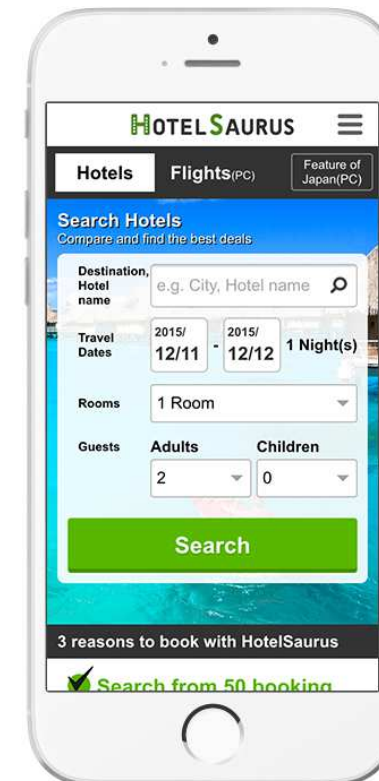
HOTELSAURUS

Hotels

Flights(PC)

Feature of Japan(PC)

Search Hotels

Compare and find the best deals

Destination, Hotel name

e.g. City, Hotel name

Travel Dates

2015/ 12/11

-

2015/ 12/12

1 Night(s)

Rooms

1 Room

Guests

Adults

2

Children

0

Search

3 reasons to book with HotelSaurus

Search from 50 booking